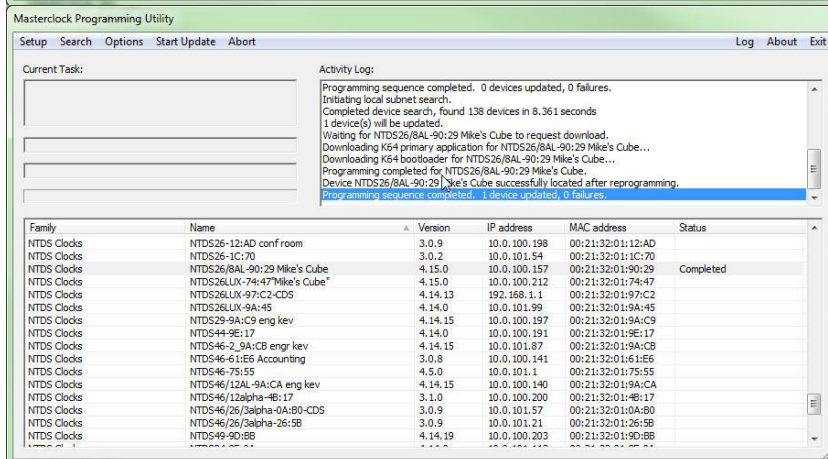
Masterclock Programming Utility

Setup Search Options Start Update Abort

Log About Exit

Current Task:

Activity Log:

Programming sequence completed. 0 devices updated, 0 failures.
Initiating local subnet search.
Completed device search, found 138 devices in 8.361 seconds
1 device(s) will be updated.
Waiting for NTDS26/8AL-90:29 Mike's Cube to request download.
Downloading K64 primary application for NTDS26/8AL-90:29 Mike's Cube...
Downloading K64 bootloader for NTDS26/8AL-90:29 Mike's Cube...
Programming completed for NTDS26/8AL-90:29 Mike's Cube.
Device NTDS26/8AL-90:29 Mike's Cube successfully located after reprogramming.
Programming sequence completed. 1 device updated, 0 failures.

| Family | Name | Version | IP address | MAC address | Status |
|---|---|---|---|---|---|
| NTDS Clocks | NTDS26-12:AD conf room | 3.0.9 | 10.0.100.198 | 00:21:32:01:12:AD | |
| NTDS Clocks | NTDS26-1C:70 | 3.0.2 | 10.0.101.54 | 00:21:32:01:1C:70 | |
| NTDS Clocks | NTDS26/8AL-90:29 Mike's Cube | 4.15.0 | 10.0.100.157 | 00:21:32:01:90:29 | Completed |
| NTDS Clocks | NTDS26LUX-74:47"Mike's Cube" | 4.15.0 | 10.0.100.212 | 00:21:32:01:74:47 | |
| NTDS Clocks | NTDS26LUX-97:C2-CDS | 4.14.13 | 192.168.1.1 | 00:21:32:01:97:C2 | |
| NTDS Clocks | NTDS26LUX-9A:45 | 4.14.0 | 10.0.101.99 | 00:21:32:01:9A:45 | |
| NTDS Clocks | NTDS29-9A:C9 eng kev | 4.14.15 | 10.0.100.197 | 00:21:32:01:9A:C9 | |
| NTDS Clocks | NTDS44-9E:17 | 4.14.0 | 10.0.100.191 | 00:21:32:01:9E:17 | |
| NTDS Clocks | NTDS46-2_9A:CB engr kev | 4.14.15 | 10.0.101.87 | 00:21:32:01:9A:CB | |
| NTDS Clocks | NTDS46-61:E6 Accounting | 3.0.8 | 10.0.100.141 | 00:21:32:01:61:E6 | |
| NTDS Clocks | NTDS46-75:55 | 4.5.0 | 10.0.101.1 | 00:21:32:01:75:55 | |
| NTDS Clocks | NTDS46/12AL-9A:CA eng kev | 4.14.15 | 10.0.100.140 | 00:21:32:01:9A:CA | |
| NTDS Clocks | NTDS46/12alpha-4B:17 | 3.1.0 | 10.0.100.200 | 00:21:32:01:4B:17 | |
| NTDS Clocks | NTDS46/26/3alpha-0A:B0-CDS | 3.0.9 | 10.0.101.57 | 00:21:32:01:0A:B0 | |
| NTDS Clocks | NTDS46/26/3alpha-26:5B | 3.0.9 | 10.0.101.21 | 00:21:32:01:26:5B | |
| NTDS Clocks | NTDS49-9D:BB | 4.14.19 | 10.0.100.203 | 00:21:32:01:9D:BB | |